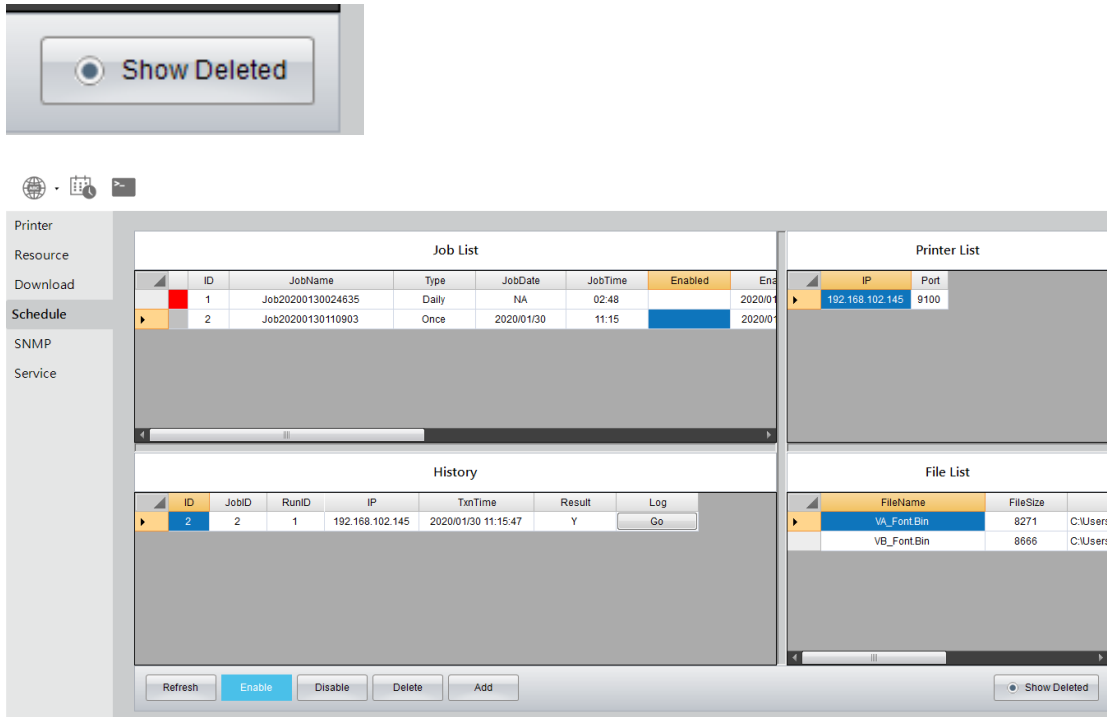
Show Deleted

Printer
Resource
Download
Schedule
SNMP
Service

Job List

| | | ID | JobName | Type | JobDate | JobTime | Enabled | Ena |
|---|---|---|---|---|---|---|---|---|
| | | 1 | Job20200130024635 | Daily | NA | 02:48 | | 2020/01 |
| | | 2 | Job20200130110903 | Once | 2020/01/30 | 11:15 | | 2020/01 |

Printer List

| | IP | Port |
|---|---|---|
| | 192.168.102.145 | 9100 |

History

| | ID | JobID | RunID | IP | TxnTime | Result | Log |
|---|---|---|---|---|---|---|---|
| | 2 | 2 | 1 | 192.168.102.145 | 2020/01/30 11:15:47 | Y | Go |

File List

| | FileName | FileSize | |
|---|---|---|---|
| | VA_Font.Bin | 8271 | C:\Users |
| | VB_Font.Bin | 8666 | C:\Users |

Refresh Enable Disable Delete Add Show Deleted